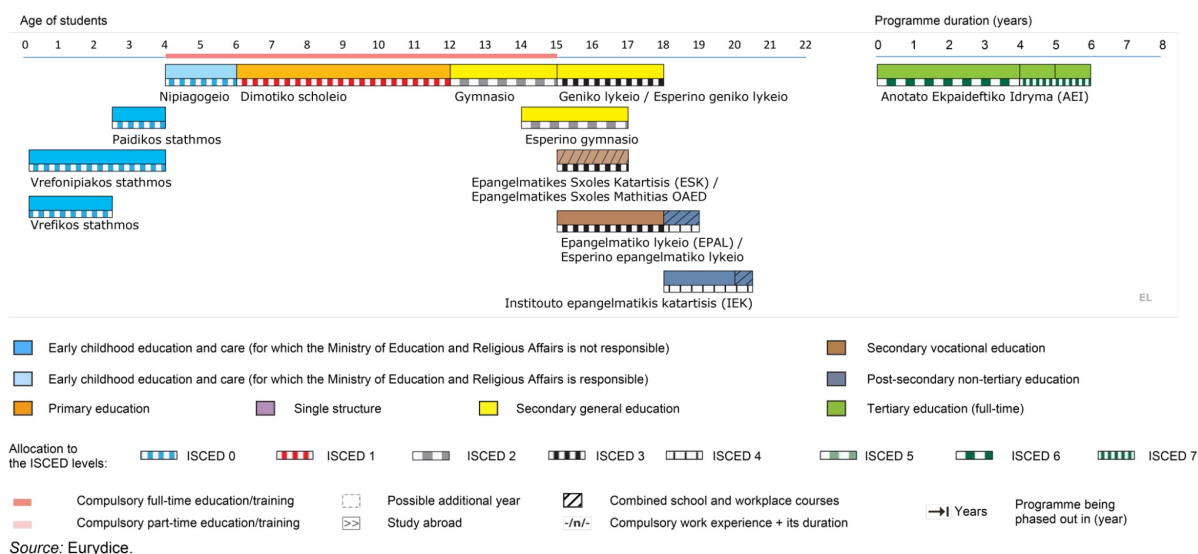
Age of students

0 1 2 3 4 5 6 7 8 9 10 11 12 13 14 15 16 17 18 19 20 21 22

Programme duration (years)

0 1 2 3 4 5 6 7 8

Nipiagogeio Dimotiko scholeio Gymnasio Geniko lykeio / Esperino geniko lykeio

Anotato Ekpaideftiko Idryma (AEI)

Paidikos stathmos

Esperino gymnasio

Vrefonipiakos stathmos

Epangelmatikes Sxoles Katartisis (ESK) / Epangelmatikes Sxoles Mathitias OAED

Vrefikos stathmos

Epangelmatiko lykeio (EPAL) / Esperino epangelmatiko lykeio

Institouto epangelmatikis katartisis (IEK)

EL

Early childhood education and care (for which the Ministry of Education and Religious Affairs is not responsible)

Secondary vocational education

Early childhood education and care (for which the Ministry of Education and Religious Affairs is responsible)

Post-secondary non-tertiary education

Primary education

Single structure

Secondary general education

Tertiary education (full-time)

Allocation to the ISCED levels: ISCED 0 ISCED 1 ISCED 2 ISCED 3 ISCED 4 ISCED 5 ISCED 6 ISCED 7

Compulsory full-time education/training

Possible additional year

Combined school and workplace courses

Years

Programme being phased out in (year)

Compulsory part-time education/training

>> Study abroad

-/n/- Compulsory work experience + its duration

Source: Eurydice.